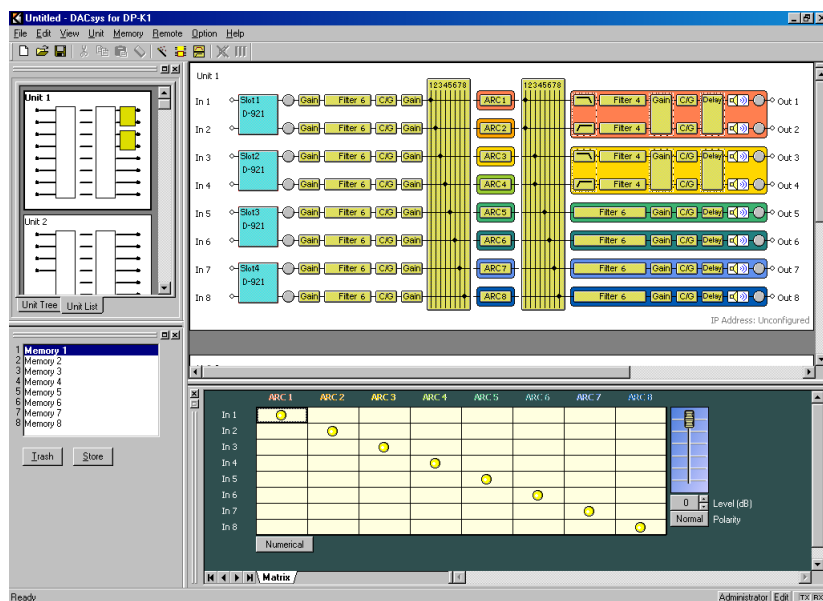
Untitled - DACsys for DP-K1

File Edit View Unit Memory Remote Option Help

Unit 1

Unit 2

Unit Tree Unit List

1 Memory 1
2 Memory 2
3 Memory 3
4 Memory 4
5 Memory 5
6 Memory 6
7 Memory 7
8 Memory 8

Trash Store

Unit 1

In 1 Slot1 D-921 Gain Filter 6 C/G Gain ARC1 Filter 4 Gain C/G Delay Out 1
In 2 Gain Filter 6 C/G Gain ARC2 Filter 4 C/G Out 2
In 3 Slot2 D-921 Gain Filter 6 C/G Gain ARC3 Filter 4 Gain C/G Delay Out 3
In 4 Gain Filter 6 C/G Gain ARC4 Filter 4 C/G Out 4
In 5 Slot3 D-921 Gain Filter 6 C/G Gain ARC5 Filter 6 Gain C/G Delay Out 5
In 6 Gain Filter 6 C/G Gain ARC6 Filter 6 Gain C/G Delay Out 6
In 7 Slot4 D-921 Gain Filter 6 C/G Gain ARC7 Filter 6 Gain C/G Delay Out 7
In 8 Gain Filter 6 C/G Gain ARC8 Filter 6 Gain C/G Delay Out 8

12345678 12345678

IP Address: Unconfigured

| | ARC 1 | ARC 2 | ARC 3 | ARC 4 | ARC 5 | ARC 6 | ARC 7 | ARC 8 |
|---|---|---|---|---|---|---|---|---|
| In 1 | ● | | | | | | | |
| In 2 | | ● | | | | | | |
| In 3 | | | ● | | | | | |
| In 4 | | | | ● | | | | |
| In 5 | | | | | ● | | | |
| In 6 | | | | | | ● | | |
| In 7 | | | | | | | ● | |
| In 8 | | | | | | | | ● |

0 Level (dB)
Normal Polarity

Numerical

Matrix

Ready Administrator Edit TX RX